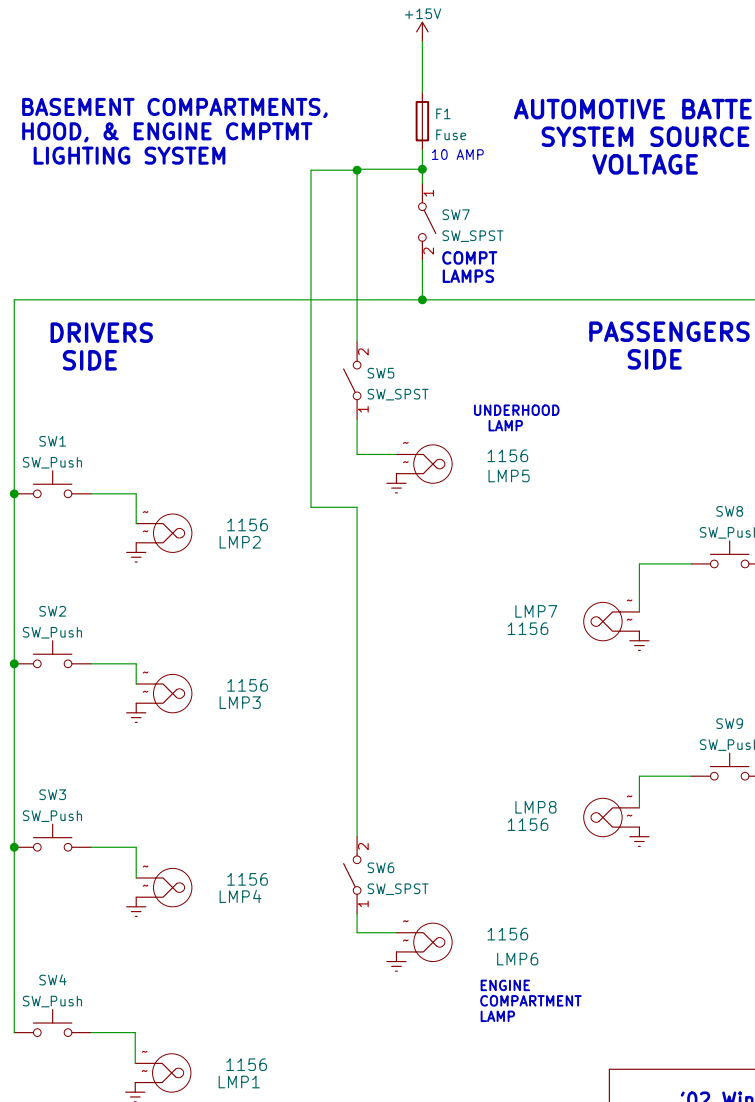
+15V

BASEMENT COMPARTMENTS, HOOD, & ENGINE CMPTMT LIGHTING SYSTEM

F1
Fuse
10 AMP

AUTOMOTIVE BATTE
SYSTEM SOURCE
VOLTAGE

1
SW7
SW_SPST
2
COMPT
LAMPS

DRIVERS
SIDE

PASSENGERS
SIDE

2
SW5
SW_SPST
1

UNDERHOOD
LAMP

1156
LMP5

SW1
SW_Push

1156
LMP2

SW8
SW_Pus

LMP7
1156

SW2
SW_Push

1156
LMP3

SW9
SW_Pus

LMP8
1156

SW3
SW_Push

1156
LMP4

2
SW6
SW_SPST
1

1156
LMP6

ENGINE
COMPARTMENT
LAMP

SW4
SW_Push

1156
LMP1

'02 Win